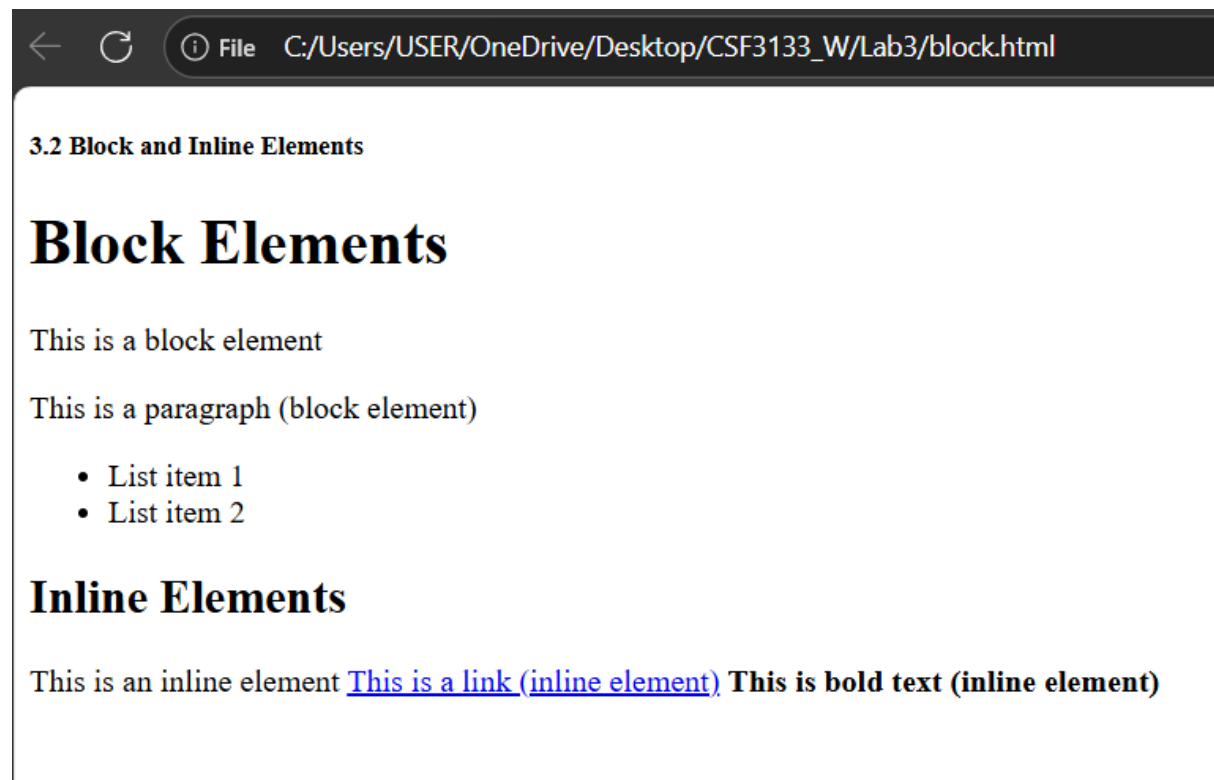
File C:/Users/USER/OneDrive/Desktop/CSF3133_W/Lab3/block.html

3.2 Block and Inline Elements

# Block Elements

This is a block element

This is a paragraph (block element)

- List item 1
- List item 2

## Inline Elements

This is an inline element This is a link (inline element) **This is bold text (inline element)**